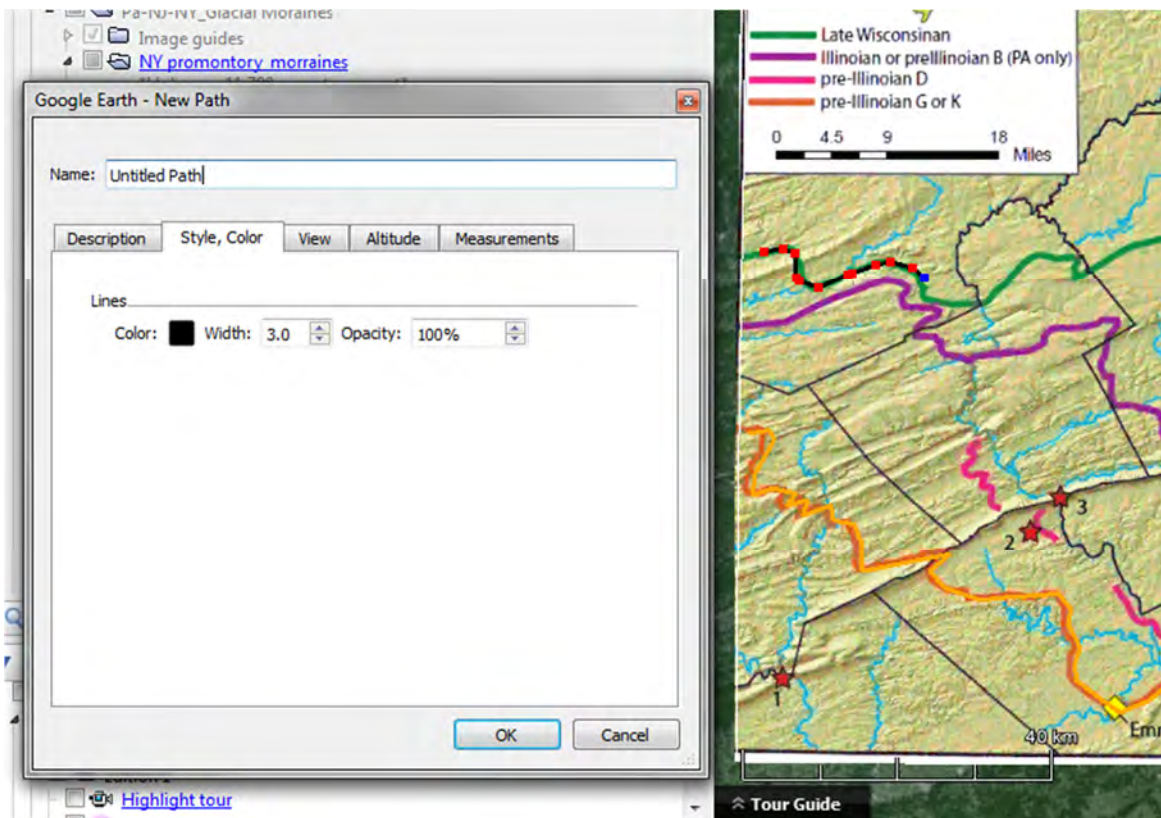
Pa-NJ-NY_Glacial Moraines
Image guides
NY promontory morraines

Google Earth - New Path

Name: Untitled Path

Description | Style, Color | View | Altitude | Measurements

Lines
Color: Width: 3.0 Opacity: 100%

OK Cancel

Edition 1
Highlight tour

Late Wisconsinan
Illinoian or preIllinoian B (PA only)
pre-Illinoian D
pre-Illinoian G or K

0 4.5 9 18 Miles

3
2
1
40 km
Emm

Tour Guide